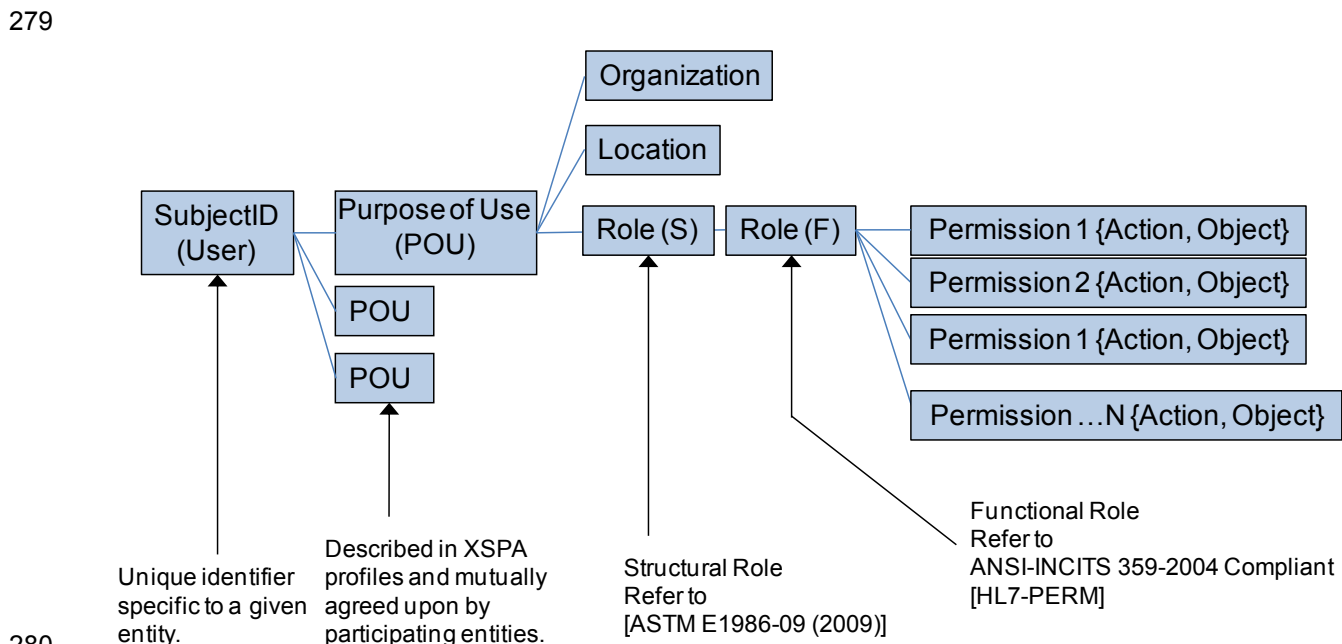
279

Organization

Location

SubjectID (User)

Purpose of Use (POU)

Role (S)

Role (F)

Permission 1 {Action, Object}

Permission 2 {Action, Object}

Permission 1 {Action, Object}

Permission …N {Action, Object}

POU

POU

Unique identifier specific to a given entity.

Described in XSPA profiles and mutually agreed upon by participating entities.

Structural Role
Refer to
[ASTM E1986-09 (2009)]

Functional Role
Refer to
ANSI-INCITS 359-2004 Compliant
[HL7-PERM]

280